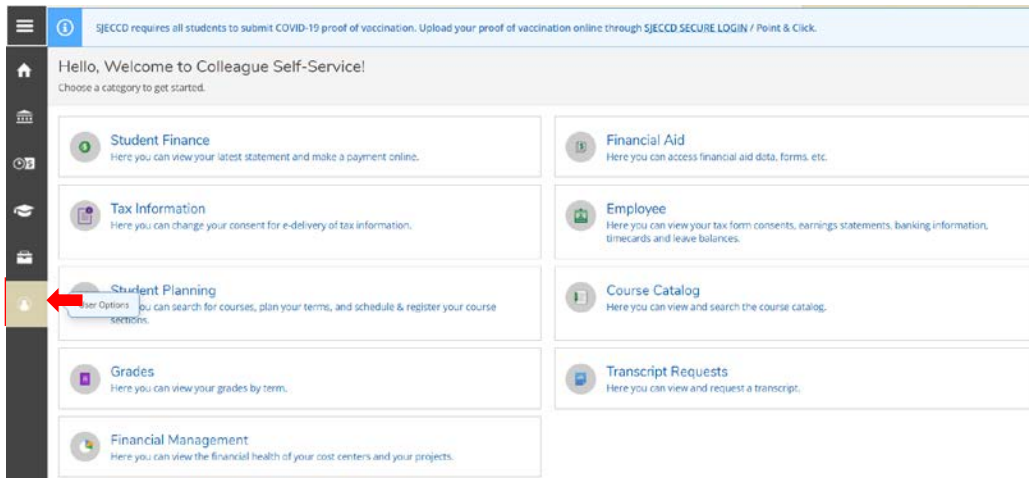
SJECCD requires all students to submit COVID-19 proof of vaccination. Upload your proof of vaccination online through SJECCD SECURE LOGIN / Point & Click.

Hello, Welcome to Colleague Self-Service!

Choose a category to get started.

Student Finance
Here you can view your latest statement and make a payment online.

Financial Aid
Here you can access financial aid data, forms, etc.

Tax Information
Here you can change your consent for e-delivery of tax information.

Employee
Here you can view your tax form consents, earnings statements, banking information, timecards and leave balances.

Student Planning
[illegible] can search for courses, plan your terms, and schedule & register your course sections.

User Options

Course Catalog
Here you can view and search the course catalog.

Grades
Here you can view your grades by term.

Transcript Requests
Here you can view and request a transcript.

Financial Management
Here you can view the financial health of your cost centers and your projects.